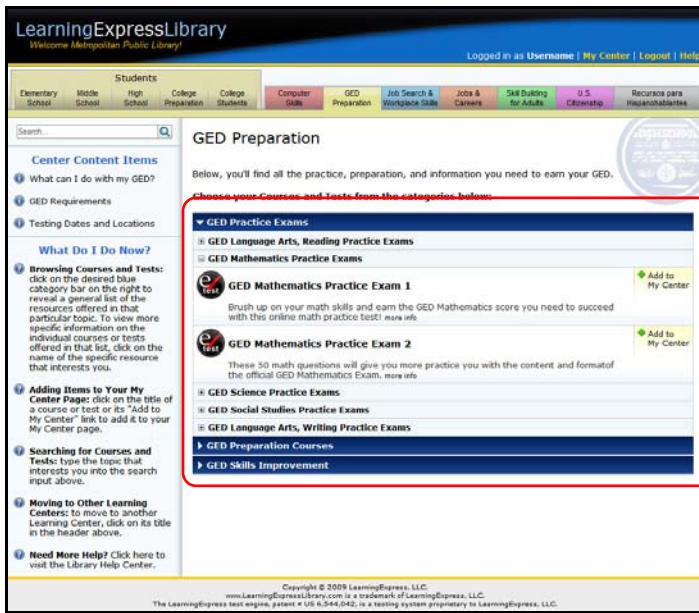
LearningExpressLibrary
Welcome Metropolitan Public Library!

Logged in as Username | My Center | Logout | Help

Students
Elementary School | Middle School | High School | College Preparation | College Students | Computer Skills | GED Preparation | Job Search & Workplace Skills | Jobs & Careers | Skill Building for Adults | U.S. Citizenship | Recursos para Hispanohablantes

Search...

Center Content Items
What can I do with my GED?
GED Requirements
Testing Dates and Locations

What Do I Do Now?
Browsing Courses and Tests: click on the desired blue category bar on the right to reveal a general list of the resources offered in that particular topic. To view more specific information on the individual courses or tests offered in that list, click on the name of the specific resource that interests you.

Adding Items to Your My Center Page: click on the title of a course or test or its "Add to My Center" link to add it to your My Center page.

Searching for Courses and Tests: type the topic that interests you into the search input above.

Moving to Other Learning Centers: to move to another Learning Center, click on its title in the header above.

Need More Help? Click here to visit the Library Help Center.

GED Preparation

Below, you'll find all the practice, preparation, and information you need to earn your GED.

Choose your Courses and Tests from the categories below:

▼ GED Practice Exams
⊞ GED Language Arts, Reading Practice Exams
⊟ GED Mathematics Practice Exams

GED Mathematics Practice Exam 1
Add to My Center
Brush up on your math skills and earn the GED Mathematics score you need to succeed with this online math practice test! more info

GED Mathematics Practice Exam 2
Add to My Center
These 50 math questions will give you more practice you with the content and formatof the official GED Mathematics Exam. more info

⊞ GED Science Practice Exams
⊞ GED Social Studies Practice Exams
⊞ GED Language Arts, Writing Practice Exams
▶ GED Preparation Courses
▶ GED Skills Improvement

Copyright © 2009 LearningExpress, LLC.
www.LearningExpressLibrary.com is a trademark of LearningExpress, LLC.
The LearningExpress test engine, patent # US 6,544,042, is a testing system proprietary to LearningExpress, LLC.